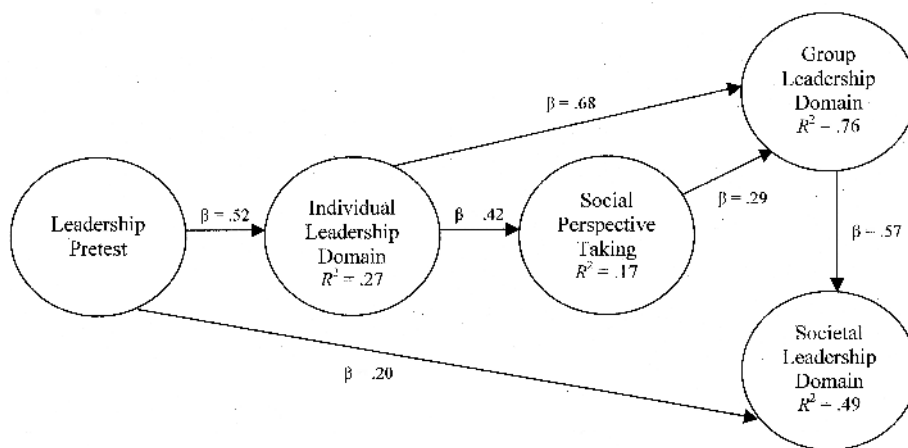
Group Leadership Domain $R^2 = .76$

$\beta = .68$

Leadership Pretest

$\beta = .52$

Individual Leadership Domain $R^2 = .27$

$\beta$ .42

Social Perspective Taking $R^2 = .17$

$\beta = .29$

$\beta = .57$

Societal Leadership Domain $R^2 = .49$

$\beta$ .20